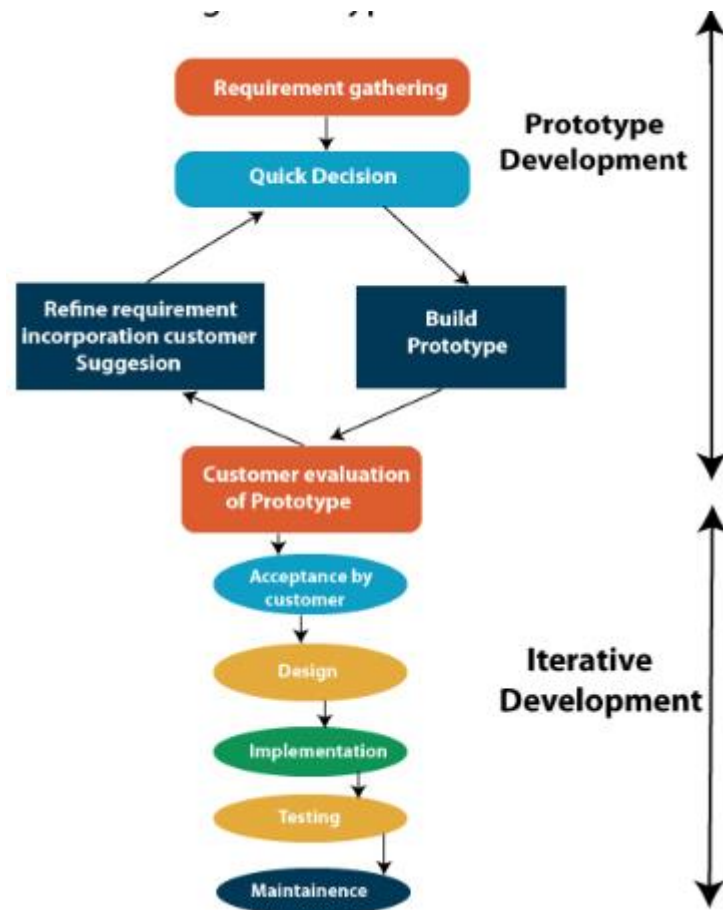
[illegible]

Requirement gathering

Prototype Development

Quick Decision

Refine requirement incorporation customer Suggesion

Build Prototype

Customer evaluation of Prototype

Acceptance by customer

Design

Iterative Development

Implementation

Testing

Maintainence